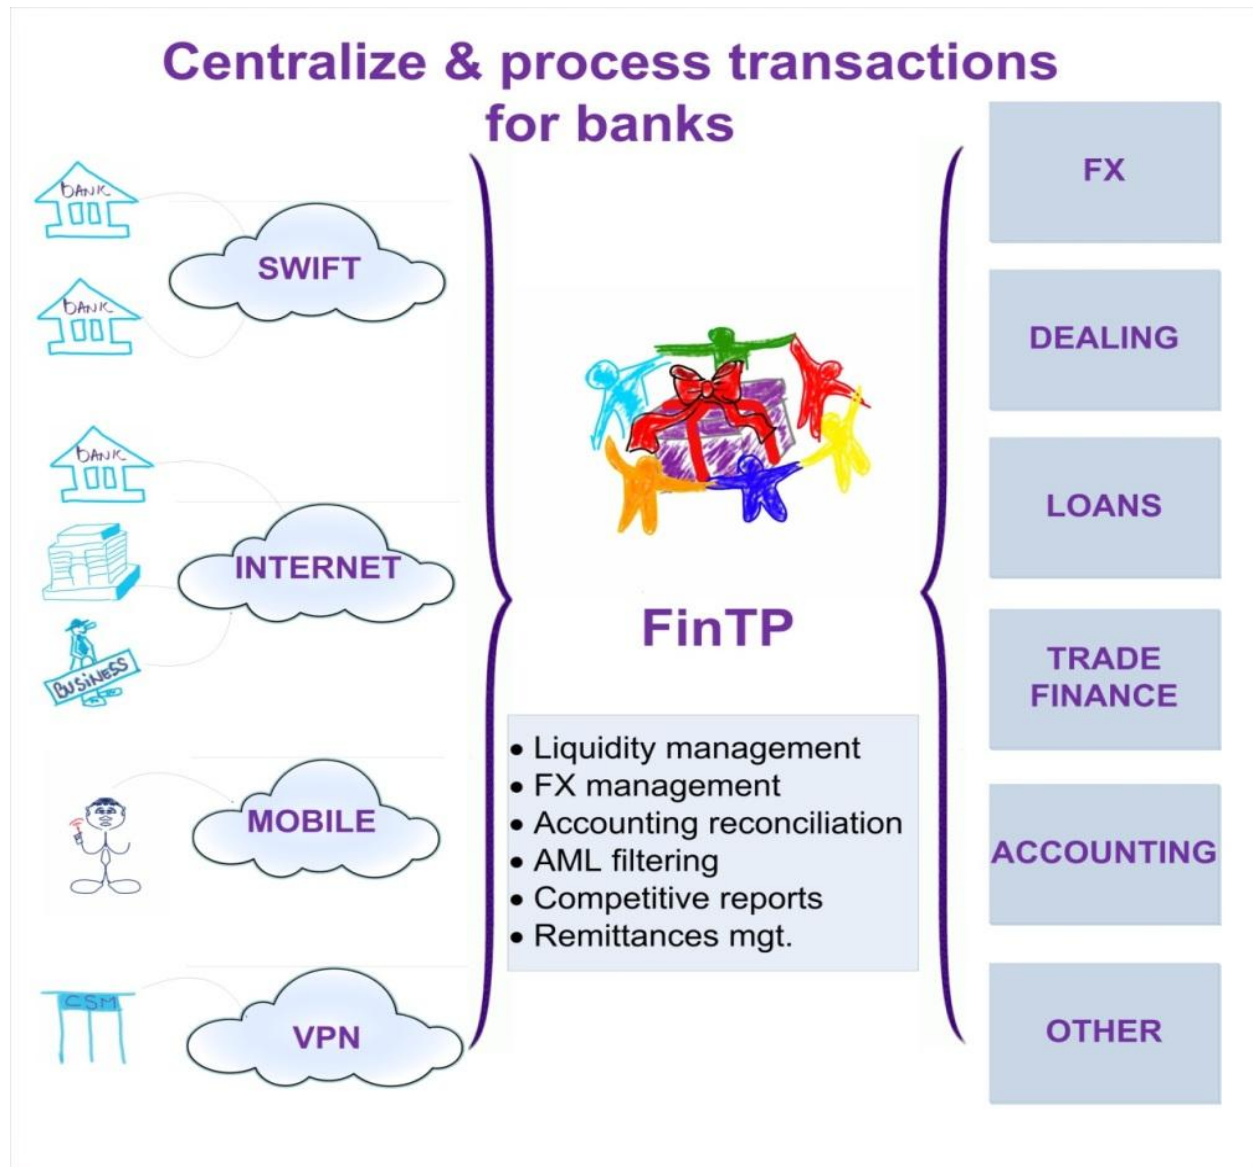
Centralize & process transactions for banks

BANK
BANK
SWIFT

BANK
INTERNET
BUSINESS

MOBILE

CSM
VPN

FinTP

• Liquidity management
• FX management
• Accounting reconciliation
• AML filtering
• Competitive reports
• Remittances mgt.

FX

DEALING

LOANS

TRADE FINANCE

ACCOUNTING

OTHER